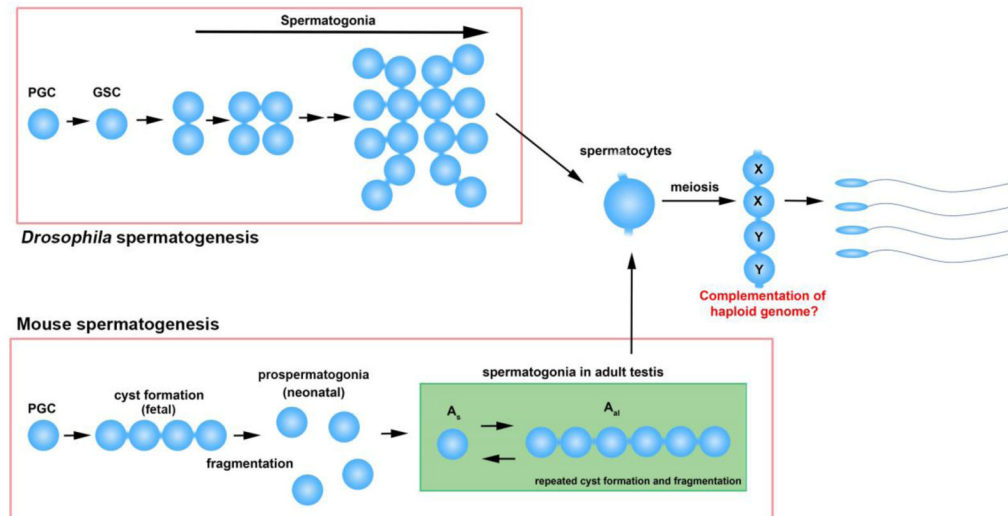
Spermatogonia

PGC

GSC

Drosophila spermatogenesis

spermatocytes

meiosis

X

X

Y

Y

Complementation of haploid genome?

Mouse spermatogenesis

PGC

cyst formation (fetal)

prospermatogonia (neonatal)

fragmentation

spermatogonia in adult testis

$A_s$

$A_{al}$

repeated cyst formation and fragmentation